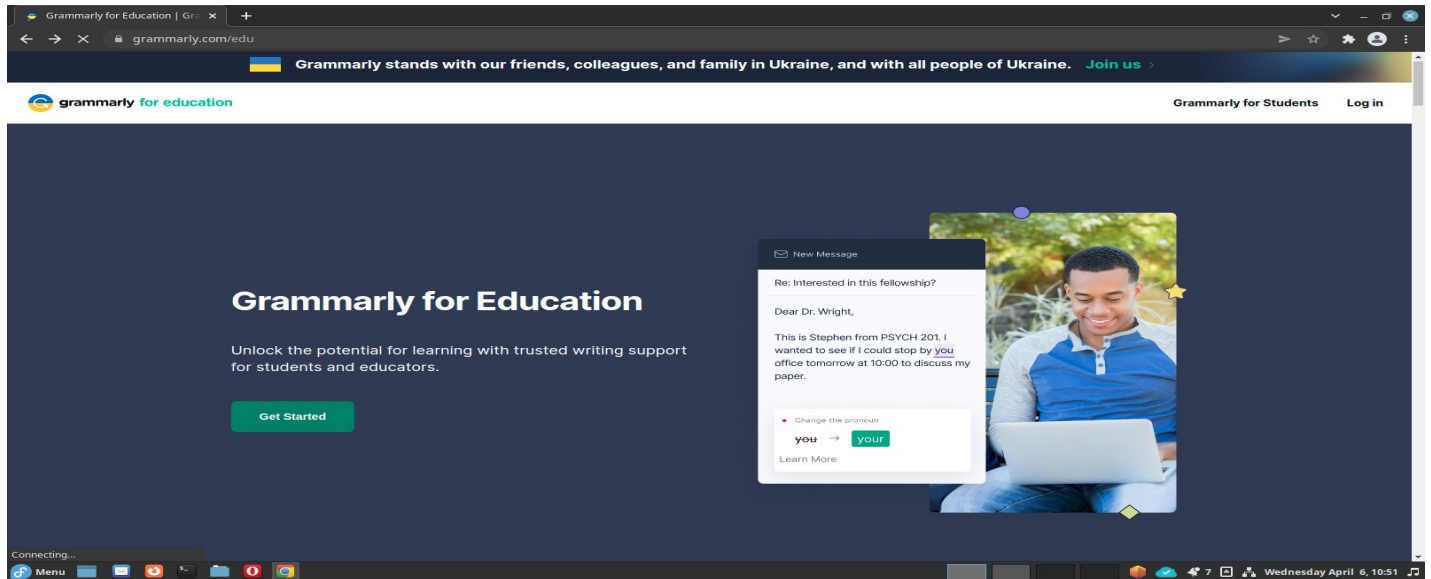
Grammarly for Education | Gra ×
+
grammarly.com/edu

Grammarly stands with our friends, colleagues, and family in Ukraine, and with all people of Ukraine. Join us ›

grammarly for education

Grammarly for Students
Log in

Grammarly for Education

Unlock the potential for learning with trusted writing support for students and educators.

Get Started

New Message

Re: Interested in this fellowship?

Dear Dr. Wright,

This is Stephen from PSYCH 201. I wanted to see if I could stop by you office tomorrow at 10:00 to discuss my paper.

Change the pronoun
you → your
Learn More

Connecting...

Menu

7
Wednesday April 6, 10:51